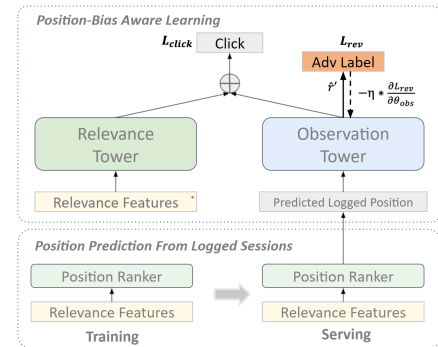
Position-Bias Aware Learning

$L_{click}$

Click

$L_{rev}$

Adv Label

$\hat{r}'$

$-\eta * \frac{\partial L_{rev}}{\partial \theta_{obs}}$

Relevance Tower

Observation Tower

Relevance Features

Predicted Logged Position

Position Prediction From Logged Sessions

Position Ranker

Relevance Features

Training

Position Ranker

Relevance Features

Serving